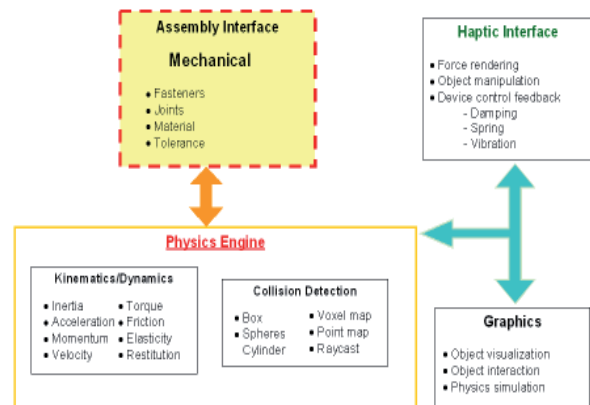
Assembly Interface

Mechanical

- Fasteners
- Joints
- Material
- Tolerance

Haptic Interface

- Force rendering
- Object manipulation
- Device control feedback
  - Damping
  - Spring
  - Vibration

Physics Engine

Kinematics/Dynamics

- Inertia
- Acceleration
- Momentum
- Velocity
- Torque
- Friction
- Elasticity
- Restitution

Collision Detection

- Box
- Spheres
- Cylinder
- Voxel map
- Point map
- Raycast

Graphics

- Object visualization
- Object interaction
- Physics simulation